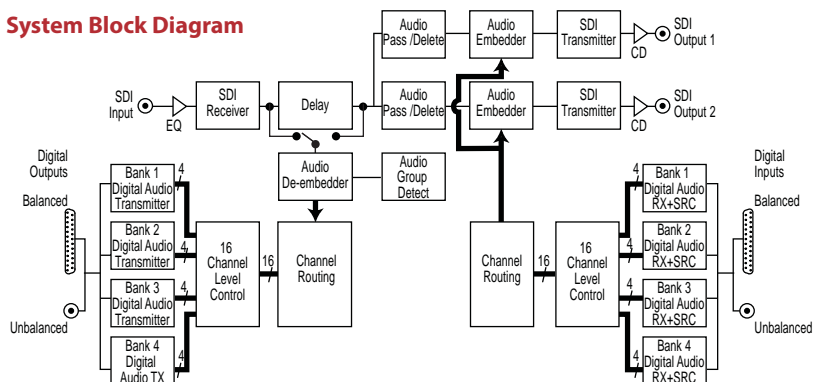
System Block Diagram

Audio Pass /Delete

Audio Embedder

SDI Transmitter

CD

SDI Output 1

SDI Input

EQ

SDI Receiver

Delay

Audio Pass /Delete

Audio Embedder

SDI Transmitter

CD

SDI Output 2

Audio De-embedder

Audio Group Detect

Digital Outputs

Balanced

Unbalanced

Bank 1 Digital Audio Transmitter

Bank 2 Digital Audio Transmitter

Bank 3 Digital Audio Transmitter

Bank 4 Digital Audio TX

4

4

4

4

16 Channel Level Control

16

Channel Routing

Channel Routing

16

16 Channel Level Control

4

4

4

4

Bank 1 Digital Audio RX+SRC

Bank 2 Digital Audio RX+SRC

Bank 3 Digital Audio RX+SRC

Bank 4 Digital Audio RX+SRC

Digital Inputs

Balanced

Unbalanced